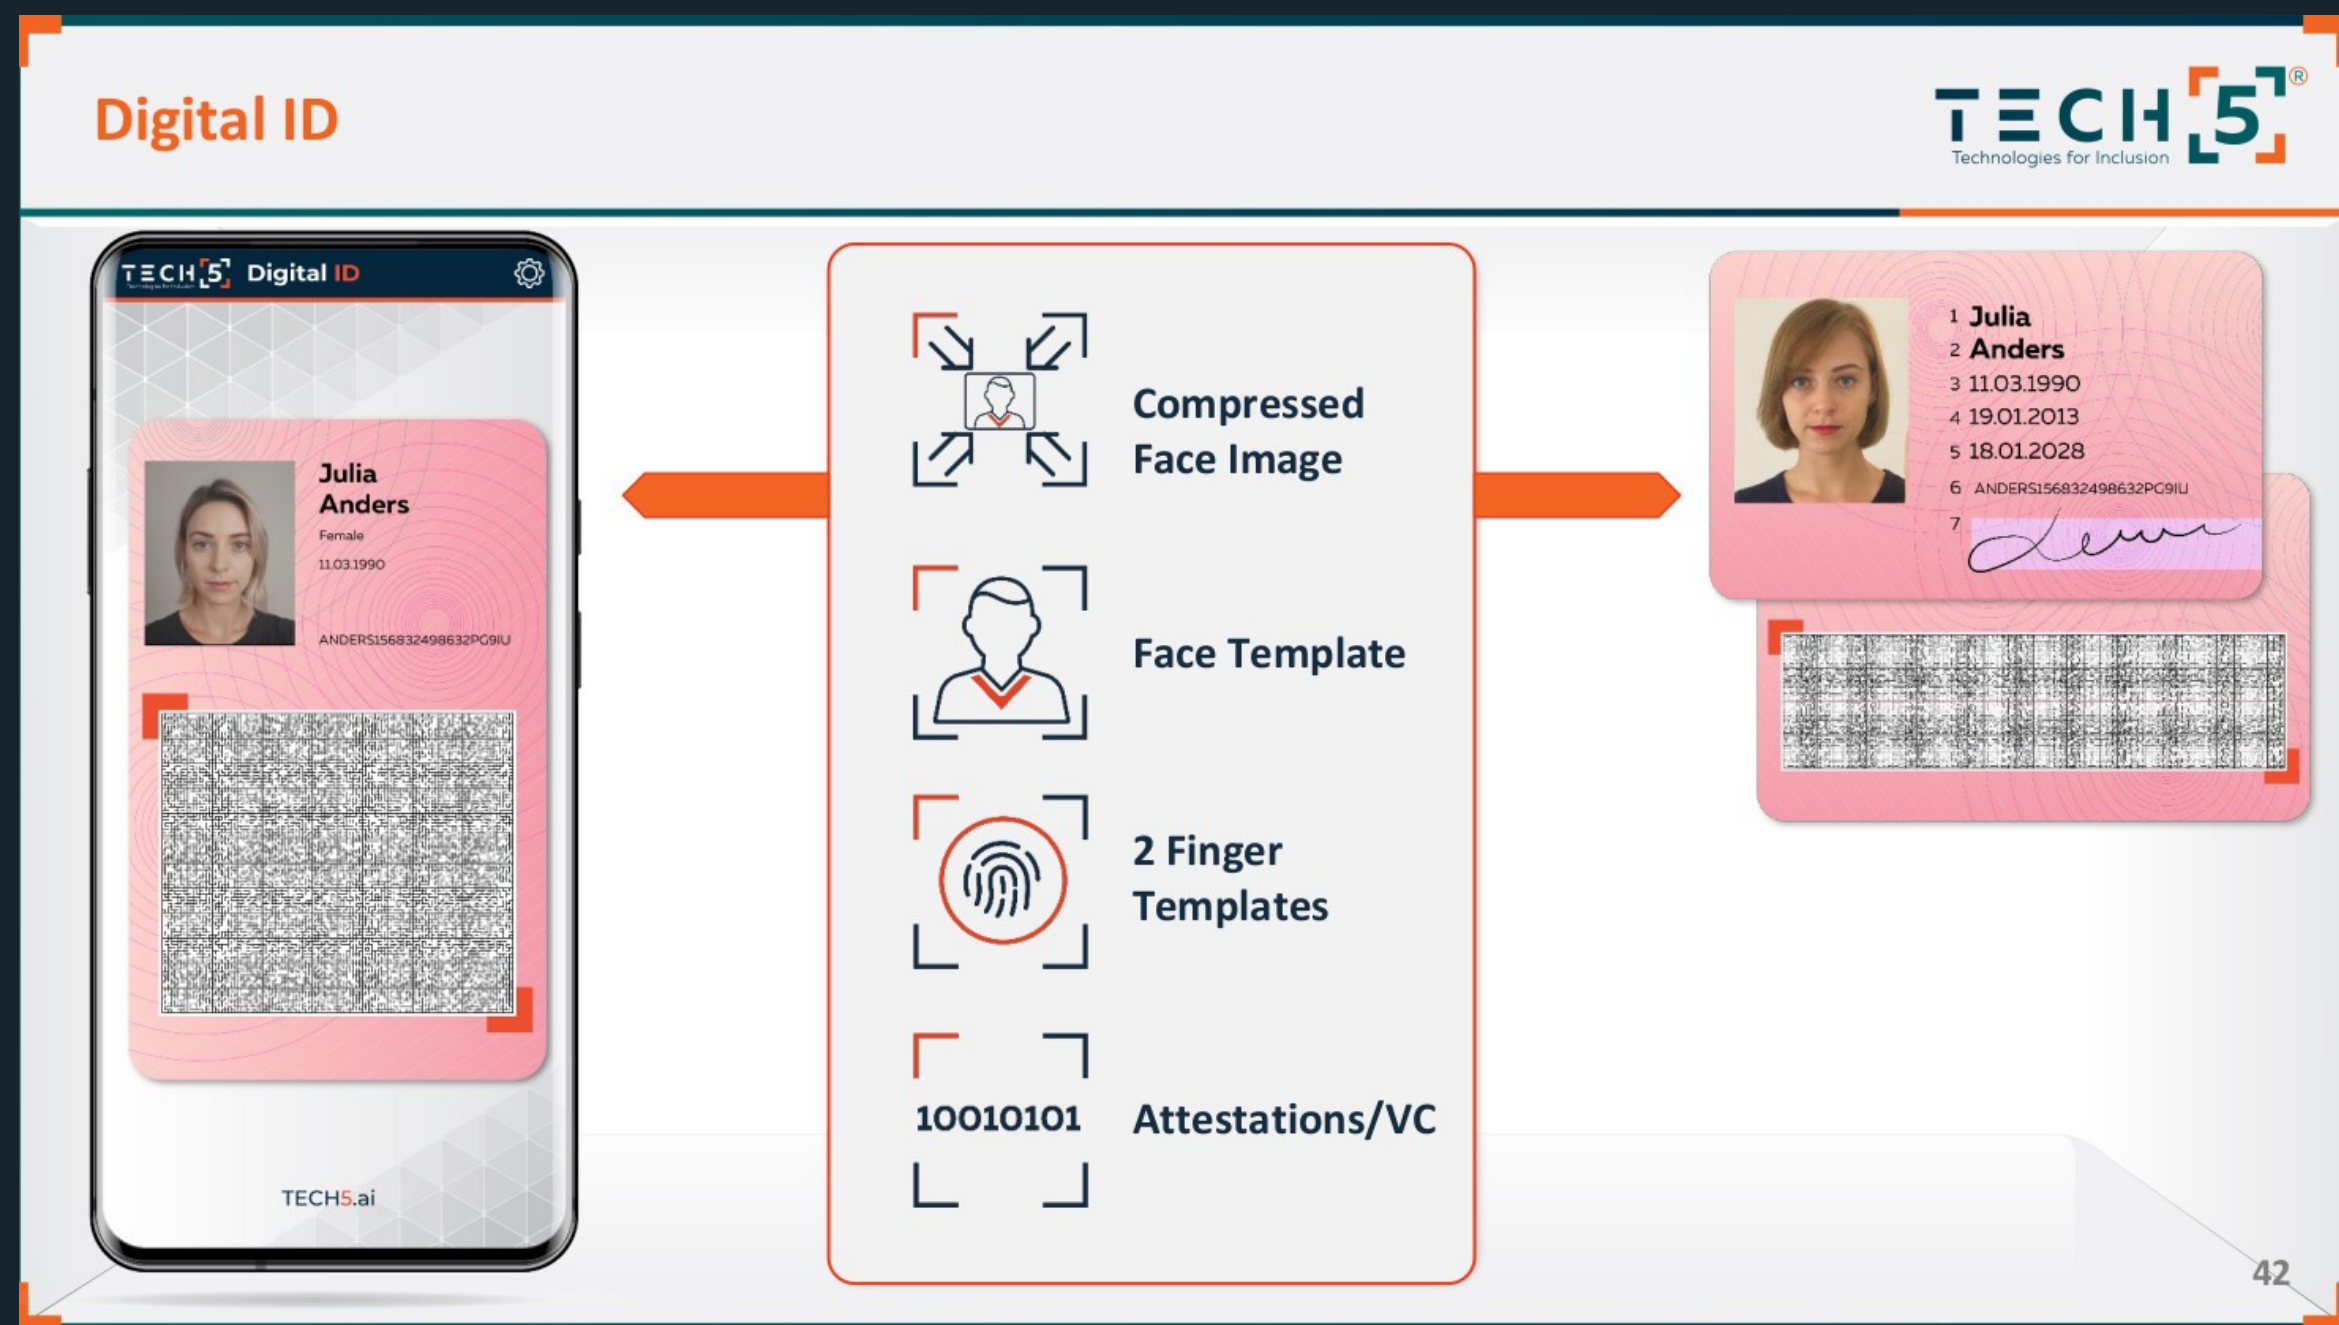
Digital ID

TECH5®
Technologies for Inclusion

TECH5 Digital ID

Julia
Anders
Female
11.03.1990
ANDERS156832498632PG9IU

TECH5.ai

Compressed Face Image

Face Template

2 Finger Templates

10010101

Attestations/VC

1 Julia
2 Anders
3 11.03.1990
4 19.01.2013
5 18.01.2028
6 ANDERS156832498632PG9IU
7

42